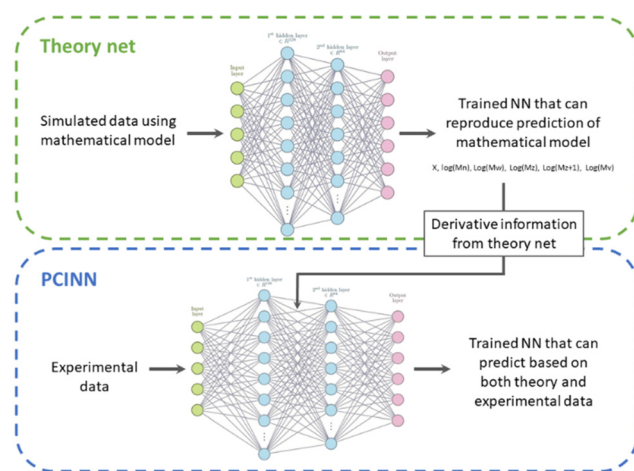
Theory net

Input layer

1st hidden layer $\in \mathbb{R}^{256}$

2nd hidden layer $\in \mathbb{R}^{256}$

Output layer

Simulated data using mathematical model

Trained NN that can reproduce prediction of mathematical model

X, log(Mn), Log(Mw), Log(Mz), Log(Mz+1), Log(Mv)

Derivative information from theory net

PCINN

Input layer

1st hidden layer $\in \mathbb{R}^{256}$

2nd hidden layer $\in \mathbb{R}^{256}$

Output layer

Experimental data

Trained NN that can predict based on both theory and experimental data